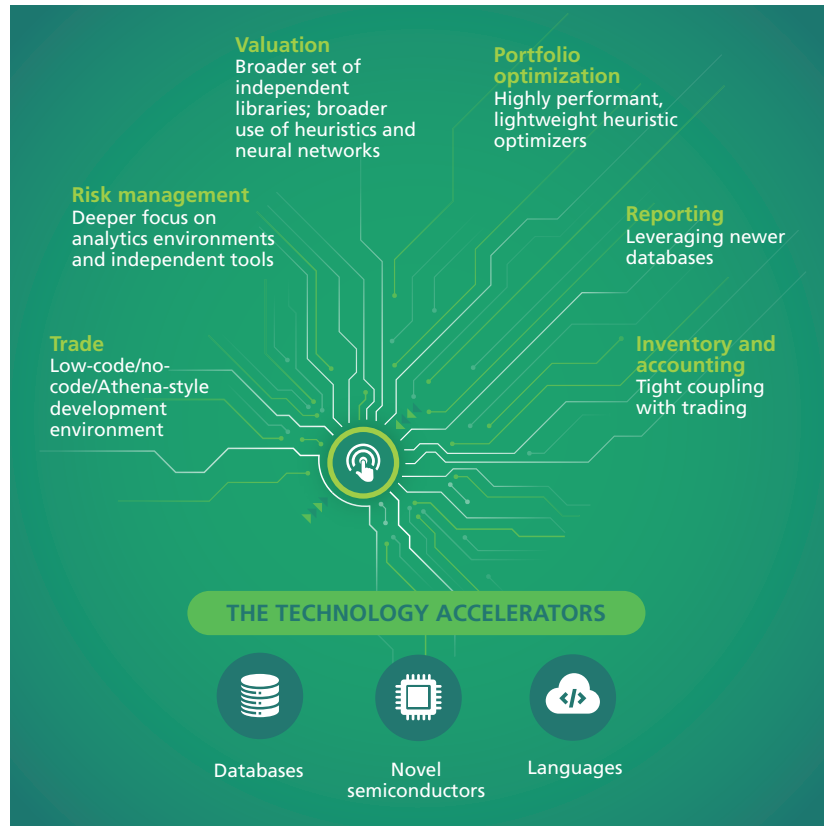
Valuation
Broader set of independent libraries; broader use of heuristics and neural networks

Portfolio optimization
Highly performant, lightweight heuristic optimizers

Risk management
Deeper focus on analytics environments and independent tools

Reporting
Leveraging newer databases

Trade
Low-code/no-code/Athena-style development environment

Inventory and accounting
Tight coupling with trading

THE TECHNOLOGY ACCELERATORS

Databases

Novel semiconductors

Languages